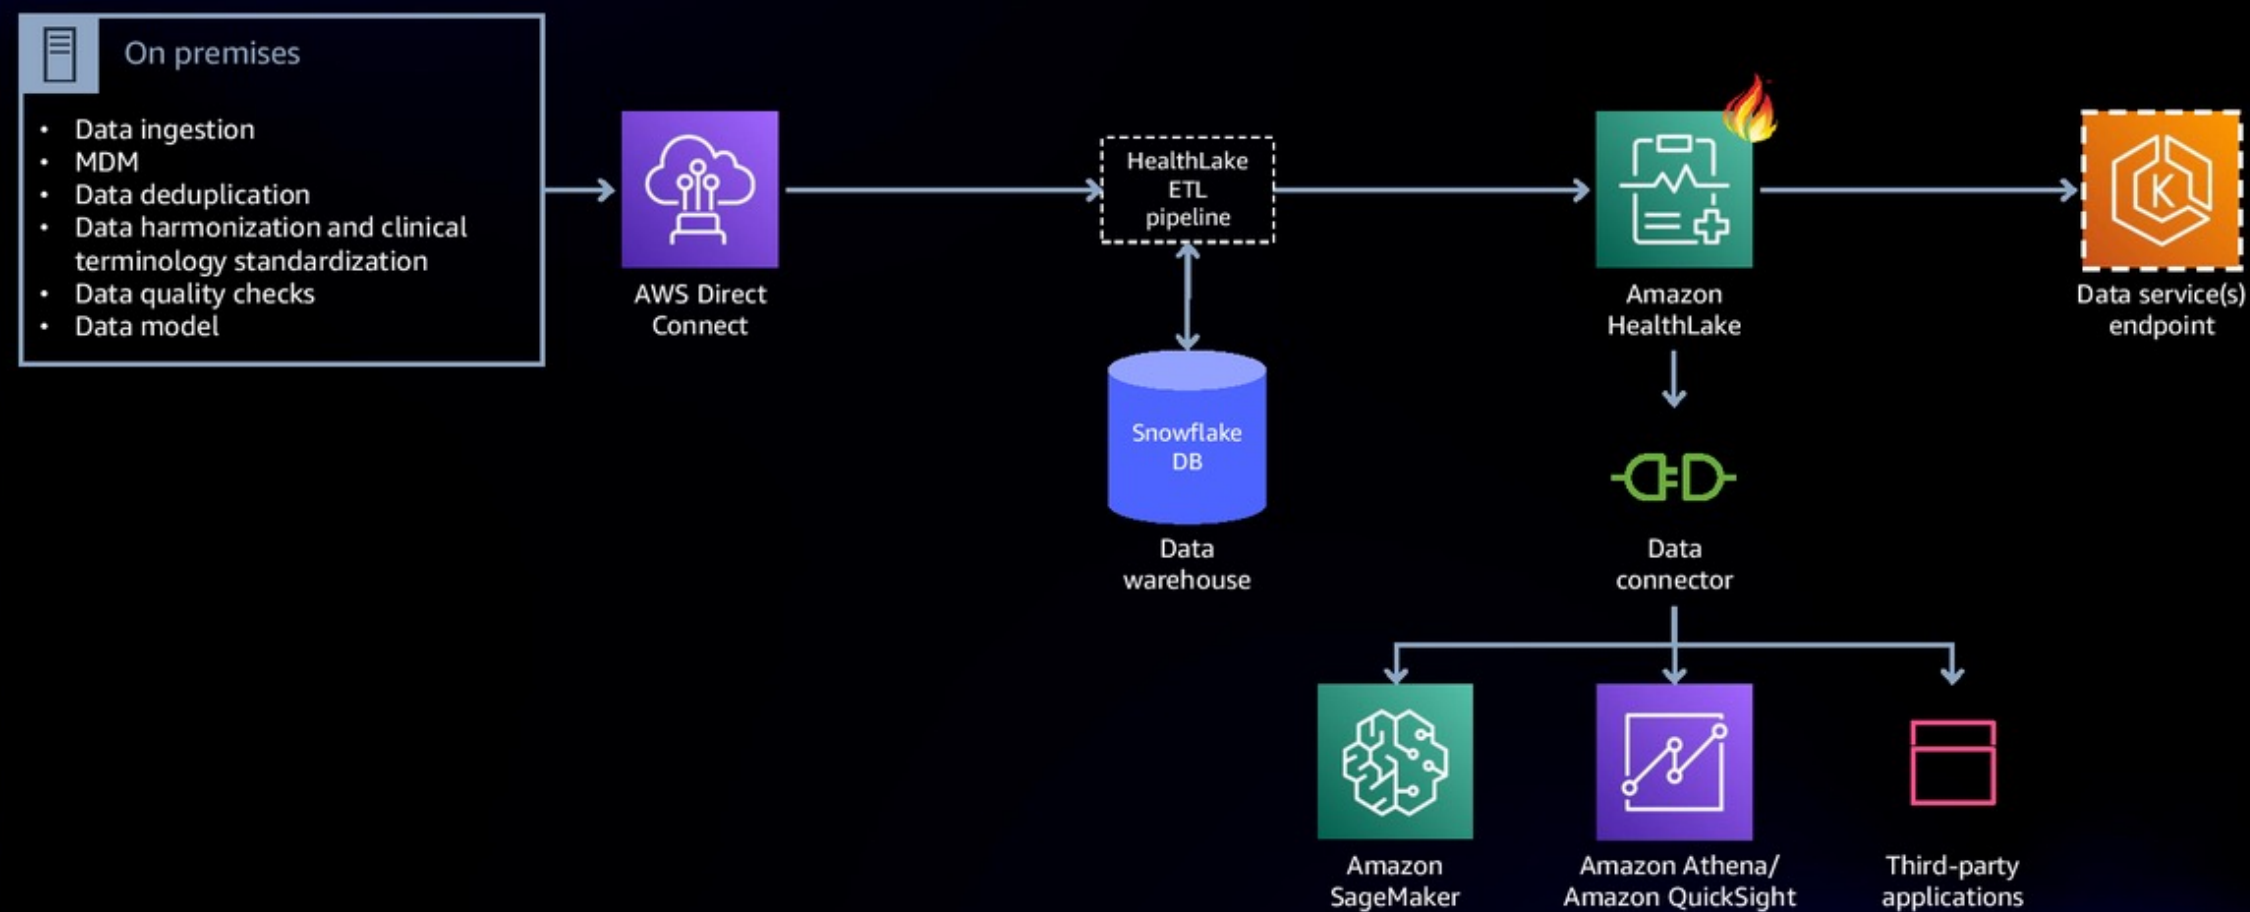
On premises

- Data ingestion
- MDM
- Data deduplication
- Data harmonization and clinical terminology standardization
- Data quality checks
- Data model

AWS Direct Connect

HealthLake ETL pipeline

Snowflake DB

Data warehouse

Amazon HealthLake

Data connector

Data service(s) endpoint

Amazon SageMaker

Amazon Athena/ Amazon QuickSight

Third-party applications